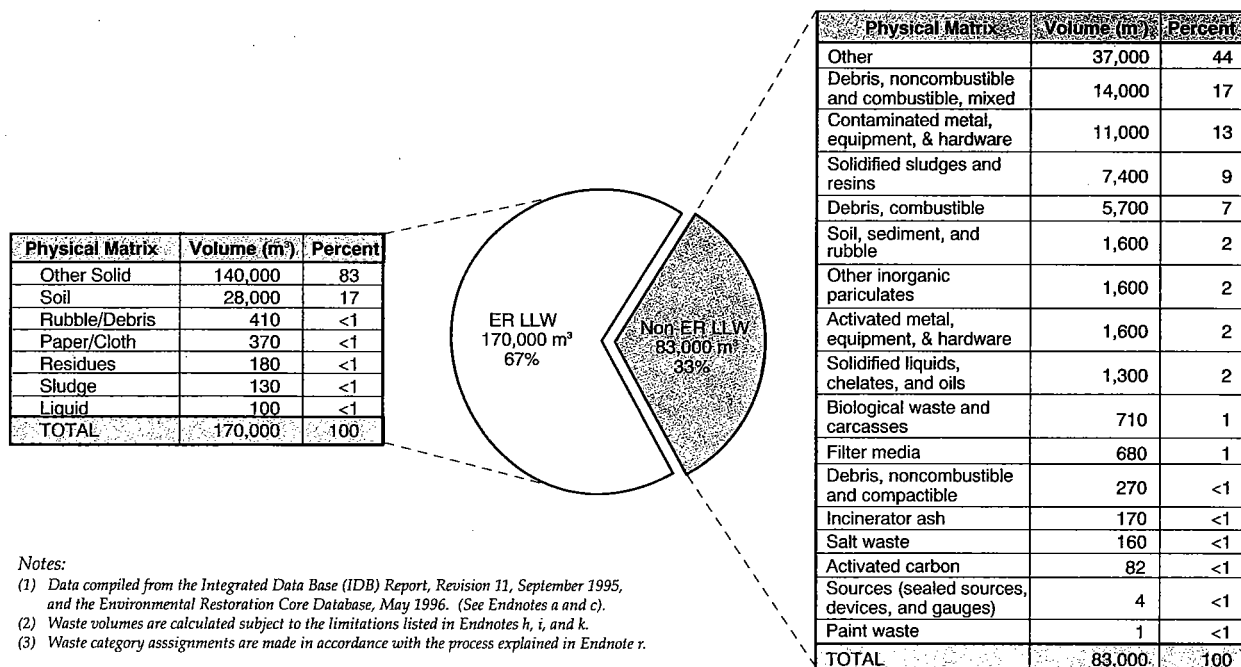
| Physical Matrix | Volume (m³) | Percent |
|---|---|---|
| Other Solid | 140,000 | 83 |
| Soil | 28,000 | 17 |
| Rubble/Debris | 410 | <1 |
| Paper/Cloth | 370 | <1 |
| Residues | 180 | <1 |
| Sludge | 130 | <1 |
| Liquid | 100 | <1 |
| TOTAL | 170,000 | 100 |

ER LLW
170,000 m³
67%

Non-ER LLW
83,000 m³
33%

| Physical Matrix | Volume (m³) | Percent |
|---|---|---|
| Other | 37,000 | 44 |
| Debris, noncombustible and combustible, mixed | 14,000 | 17 |
| Contaminated metal, equipment, & hardware | 11,000 | 13 |
| Solidified sludges and resins | 7,400 | 9 |
| Debris, combustible | 5,700 | 7 |
| Soil, sediment, and rubble | 1,600 | 2 |
| Other inorganic pariculates | 1,600 | 2 |
| Activated metal, equipment, & hardware | 1,600 | 2 |
| Solidified liquids, chelates, and oils | 1,300 | 2 |
| Biological waste and carcasses | 710 | 1 |
| Filter media | 680 | 1 |
| Debris, noncombustible and compactible | 270 | <1 |
| Incinerator ash | 170 | <1 |
| Salt waste | 160 | <1 |
| Activated carbon | 82 | <1 |
| Sources (sealed sources, devices, and gauges) | 4 | <1 |
| Paint waste | 1 | <1 |
| TOTAL | 83,000 | 100 |

Notes:
(1) Data compiled from the Integrated Data Base (IDB) Report, Revision 11, September 1995, and the Environmental Restoration Core Database, May 1996. (See Endnotes a and c).
(2) Waste volumes are calculated subject to the limitations listed in Endnotes h, i, and k.
(3) Waste category asssignments are made in accordance with the process explained in Endnote r.